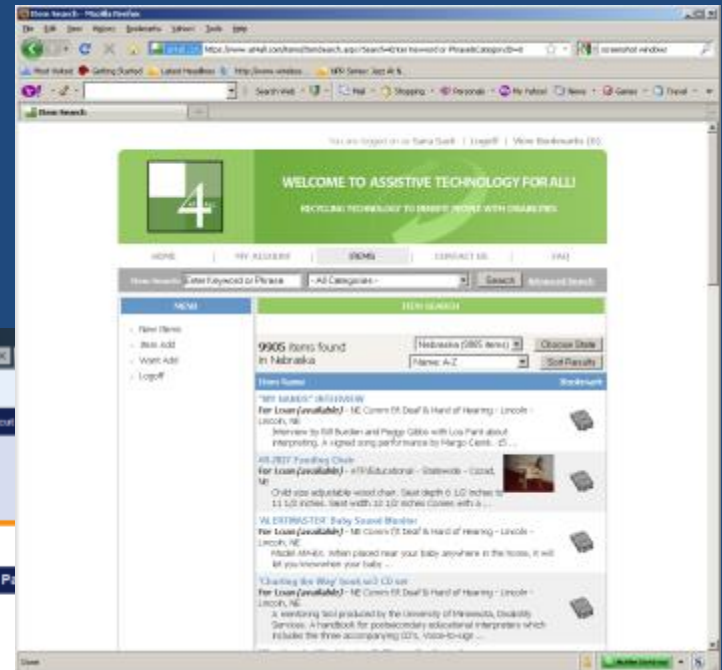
Item Search - Mozilla Firefox
File Edit View History Bookmarks Yahoo! Tools Help
https://www.at4all.com/items/ItemSearch.aspx?Search=Enter Keyword or Phrase&Category=0
screenshot windows
Most Visited Getting Started Latest Headlines http://www.windo... NPR Stream: Jazz At 6
Search Web Mail Shopping Personals My Yahoo! News Games Travel
Item Search

You are logged on as Sara Sadi | Logoff | View Bookmarks (0)

WELCOME TO ASSISTIVE TECHNOLOGY FOR ALL!
RECYCLING TECHNOLOGY TO BENEFIT PEOPLE WITH DISABILITIES

HOME | MY ACCOUNT | ITEMS | CONTACT US | FAQ

Item Search Enter Keyword or Phrase - All Categories - Search Advanced Search

MENU
New Items
Item Add
Want Add
Logoff

ITEM SEARCH
9905 items found in Nebraska
Nebraska (9905 items) Choose State
Name: A-Z Sort Results

Item Name Bookmark

"MY HANDS" INTERVIEW
For Loan (available) - NE Comm f/t Deaf & Hard of Hearing - Lincoln - Lincoln, NE
Interview by Bill Burden and Peggy Gibbs with Lou Fant about interpreting. A signed song performance by Margo Cienik. 15 ...

AT-707 Feeding Chair
For Loan (available) - ATP/Educational - Statewide - Cozad, NE
Child size adjustable wood chair. Seat depth 6 1/2 inches to 11 1/2 inches. Seat width 10 1/2 inches Comes with a ...

'ALERTMASTER' Baby Sound Monitor
For Loan (available) - NE Comm f/t Deaf & Hard of Hearing - Lincoln - Lincoln, NE
Model AM-6A. When placed near your baby anywhere in the house, it will let you know when your baby ...

'Charting the Way' book w/2 CD set
For Loan (available) - NE Comm f/t Deaf & Hard of Hearing - Lincoln - Lincoln, NE
A mentoring tool produced by the University of Minnesota, Disability Services. A handbook for postsecondary educational interpreters which includes the three accompanying CD's, Voice-to-sign ...

Done